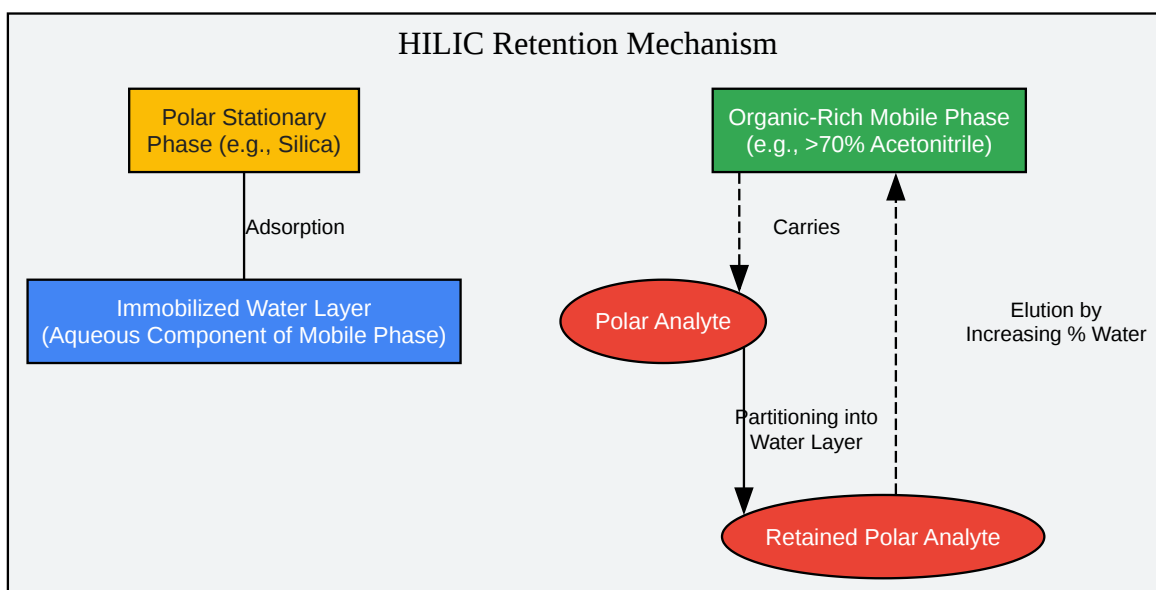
HILIC Retention Mechanism

Polar Stationary Phase (e.g., Silica)

Adsorption

Immobilized Water Layer (Aqueous Component of Mobile Phase)

Organic-Rich Mobile Phase (e.g., >70% Acetonitrile)

Carries

Polar Analyte

Elution by Increasing % Water

Partitioning into Water Layer

Retained Polar Analyte